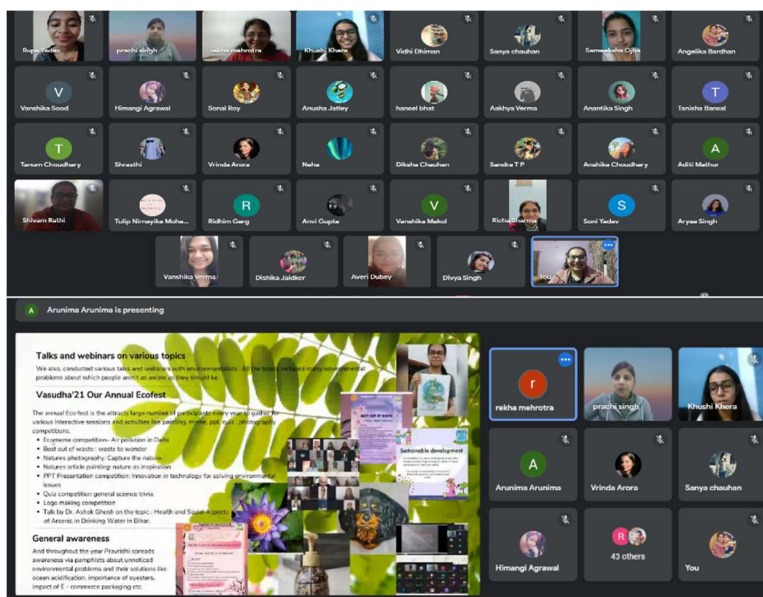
Rupa Yadav

prachi singh

rekha mehrotra

Khushi Khora

Vidhi Dhiman

Sanya chauhan

Samarddha Ojha

Angelika Bardhan

Vanshika Sood

Himangi Agrawal

Sonal Roy

Anusha Jatley

hansel bhat

Aakhya Verma

Anantika Singh

Tanisha Bansal

Tanum Choudhary

Shreathi

Vrinda Arora

Neha

Diksha Chauhan

Sandra T P

Anshika Choudhary

Aditi Mathur

Shivam Rathi

Tulip Nimeshka Mohe...

Ridhim Garg

Anvi Gupta

Vanshika Makol

Richa Sharma

Soni Yadav

Aryaa Singh

Vanshika Verma

Dishika Jaidkar

Averi Dubey

Divya Singh

You

Arunima Arunima is presenting

Talks and webinars on various topics

We also conducted various talks and webinars with environmentalists. All the topics included many environmental problems about which people aren't as aware as they should be.

Vasudha'21 Our Annual Ecofest

The annual Eco fest is the attracts large number of participants every year together for various interactive sessions and activities like painting, meme, ppt, quiz, photography competitions.

- Ecomeme competition- Air pollution in Delhi
- Best out of waste : waste to wonder
- Natures photography: Capture the nature
- Natures article painting: nature as inspiration
- PPT Presentation competition: Innovation in technology for solving environmental issues
- Quiz competition general science trivia
- Logo making competition
- Talk by Dr. Ashok Ghosh on the topic : Health and Social Aspects of Arsenic in Drinking Water in Bihar.

General awareness

And throughout the year Pravridhi spreads awareness via pamphlets about unnoticed environmental problems and their solutions like ocean acidification, importance of oysters, impact of E - commerce packaging etc.

Sustainable development

rekha mehrotra

prachi singh

Khushi Khora

Arunima Arunima

Vrinda Arora

Sanya chauhan

Himangi Agrawal

43 others

You